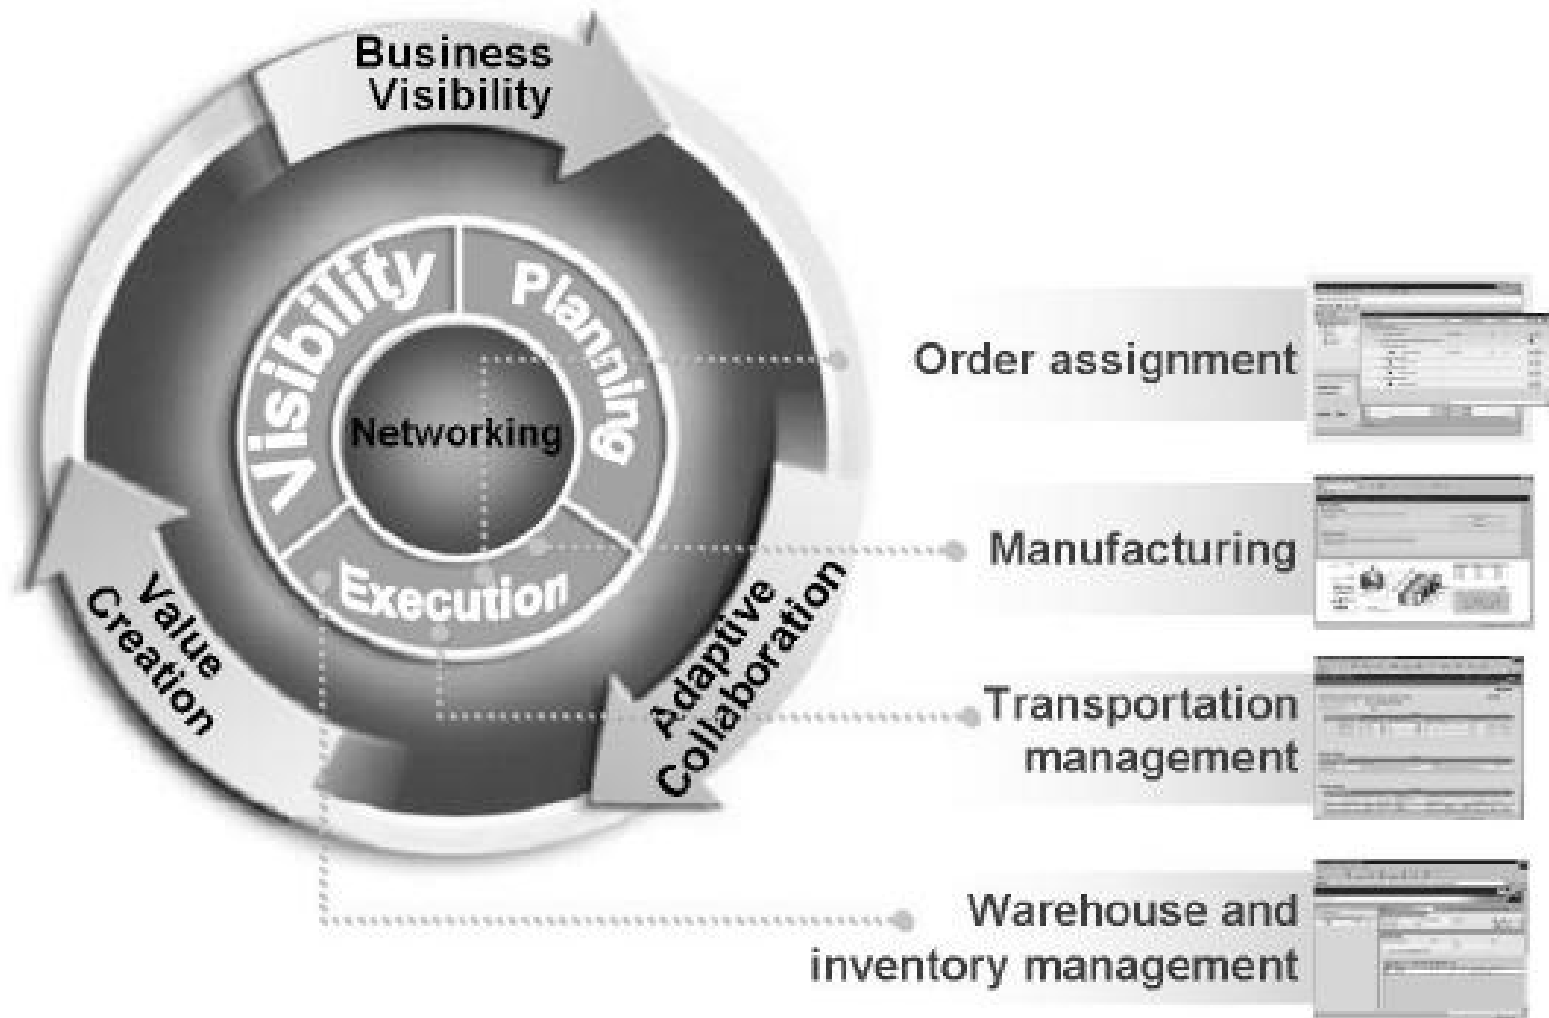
Business Visibility

Visibility

Planning

Networking

Execution

Value Creation

Adaptive Collaboration

Order assignment

Manufacturing

Transportation management

Warehouse and inventory management